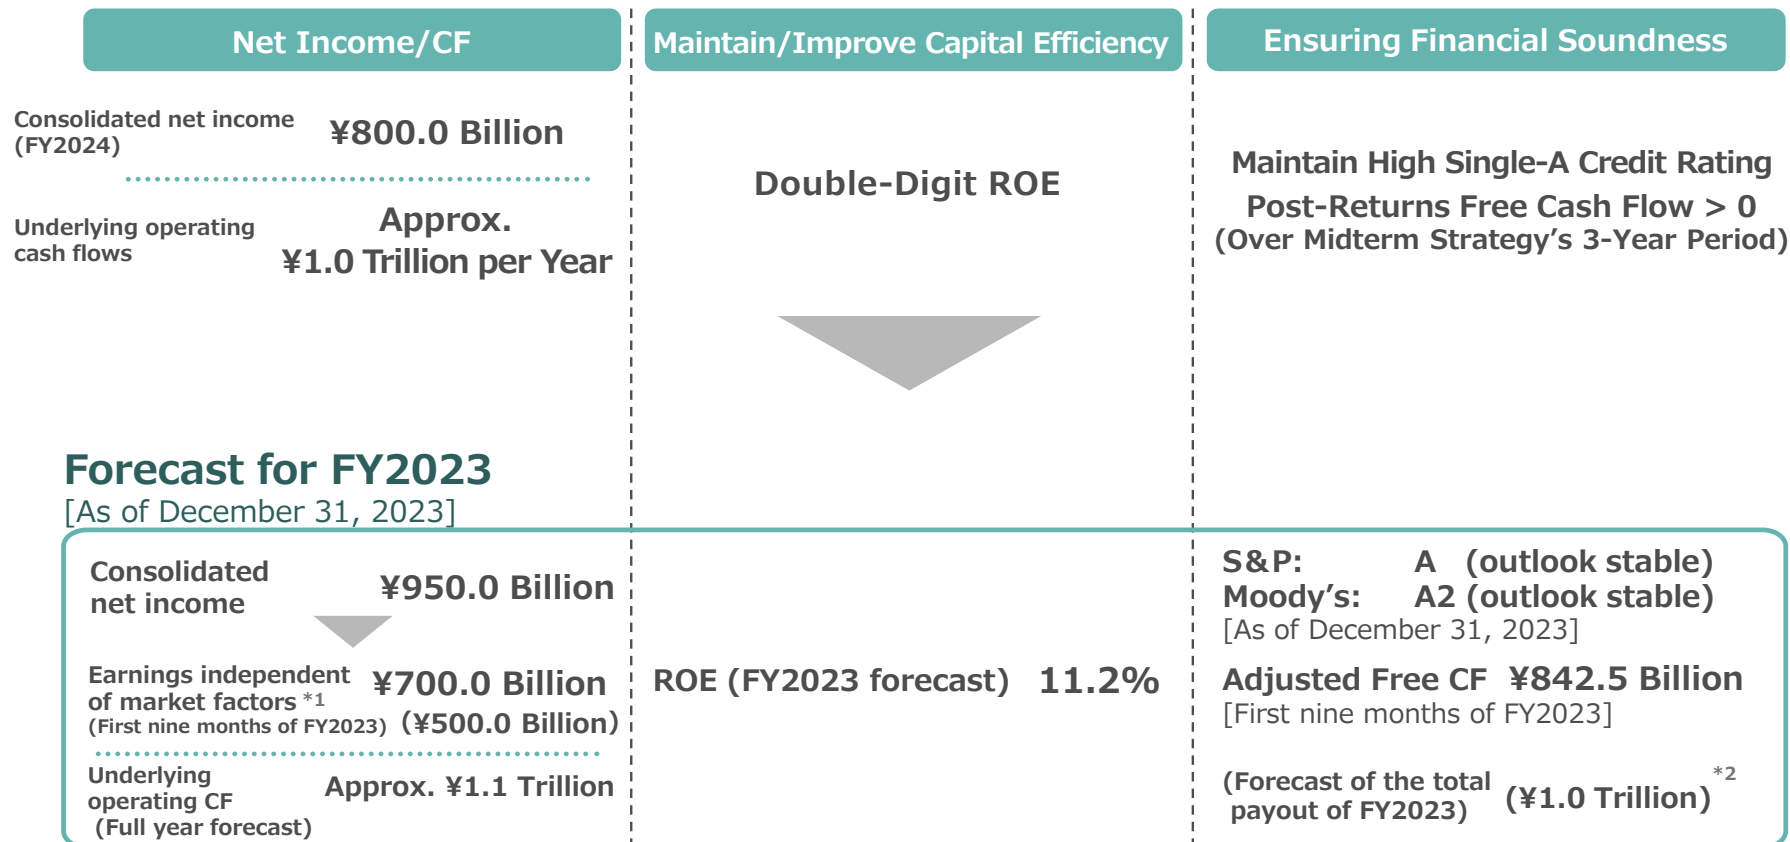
Net Income/CF

Maintain/Improve Capital Efficiency

Ensuring Financial Soundness

Consolidated net income (FY2024) ¥800.0 Billion

Underlying operating cash flows Approx. ¥1.0 Trillion per Year

Double-Digit ROE

Maintain High Single-A Credit Rating

Post-Returns Free Cash Flow > 0

(Over Midterm Strategy’s 3-Year Period)

Forecast for FY2023

[As of December 31, 2023]

Consolidated net income ¥950.0 Billion

Earnings independent of market factors *1 ¥700.0 Billion

(First nine months of FY2023) (¥500.0 Billion)

Underlying operating CF (Full year forecast) Approx. ¥1.1 Trillion

ROE (FY2023 forecast) 11.2%

S&P: A (outlook stable)

Moody’s: A2 (outlook stable)

[As of December 31, 2023]

Adjusted Free CF ¥842.5 Billion

[First nine months of FY2023]

(Forecast of the total payout of FY2023) (¥1.0 Trillion) *2